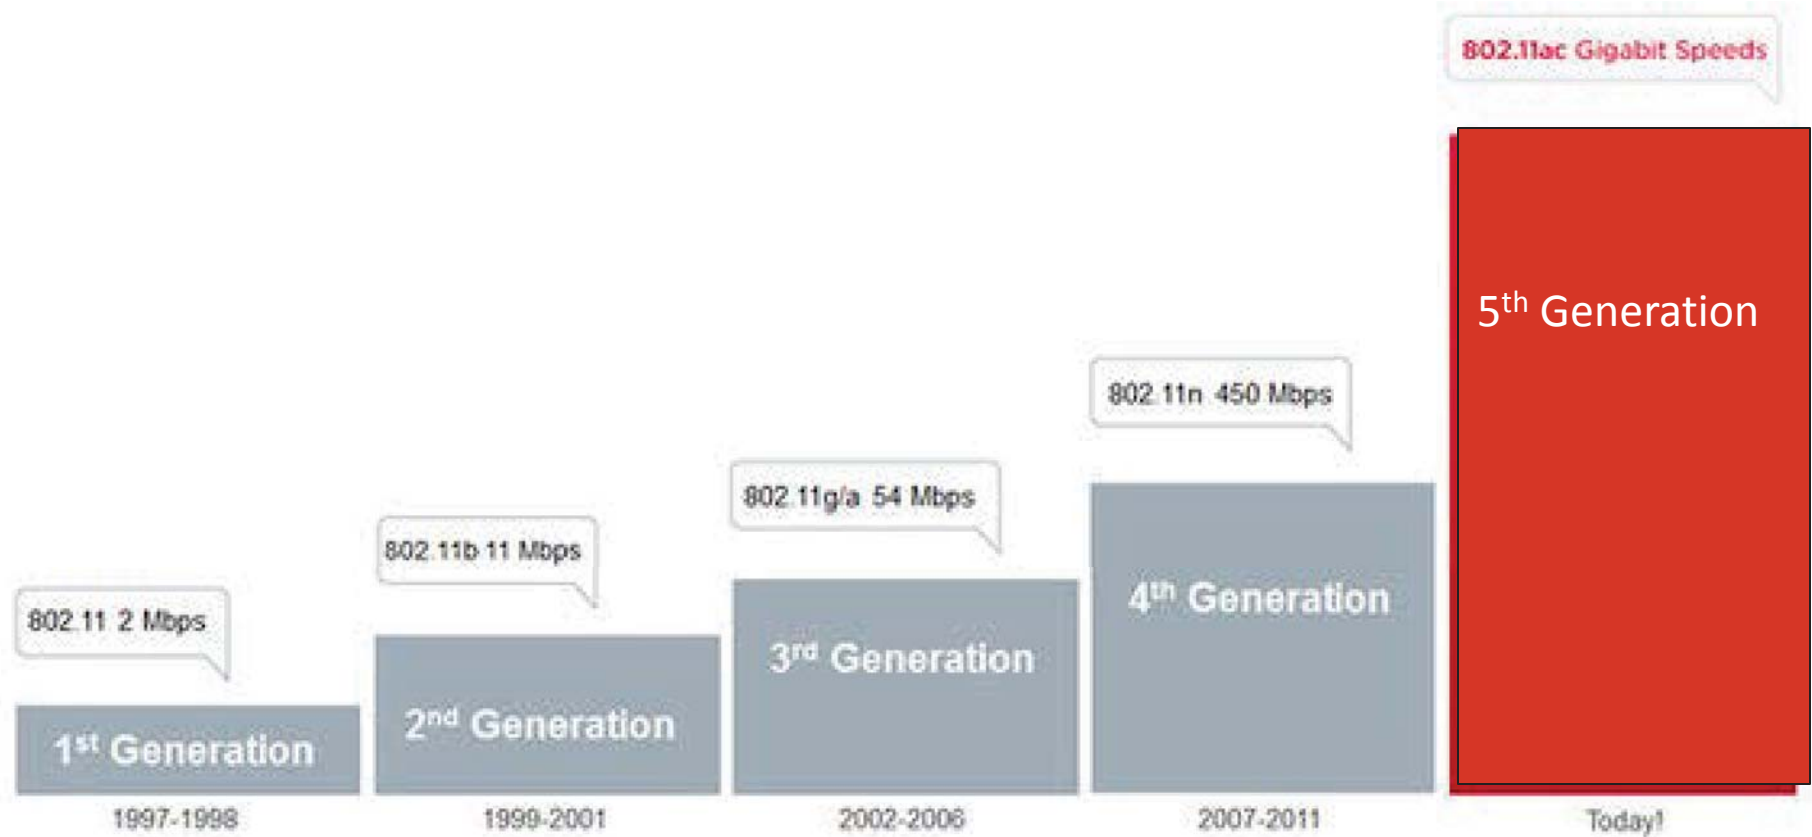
802.11ac Gigabit Speeds

$5^{th}$ Generation

802.11n 450 Mbps

802.11g/a 54 Mbps

802.11b 11 Mbps

802.11 2 Mbps

$4^{th}$ Generation

$3^{rd}$ Generation

$2^{nd}$ Generation

$1^{st}$ Generation

1997-1998

1999-2001

2002-2006

2007-2011

Today!